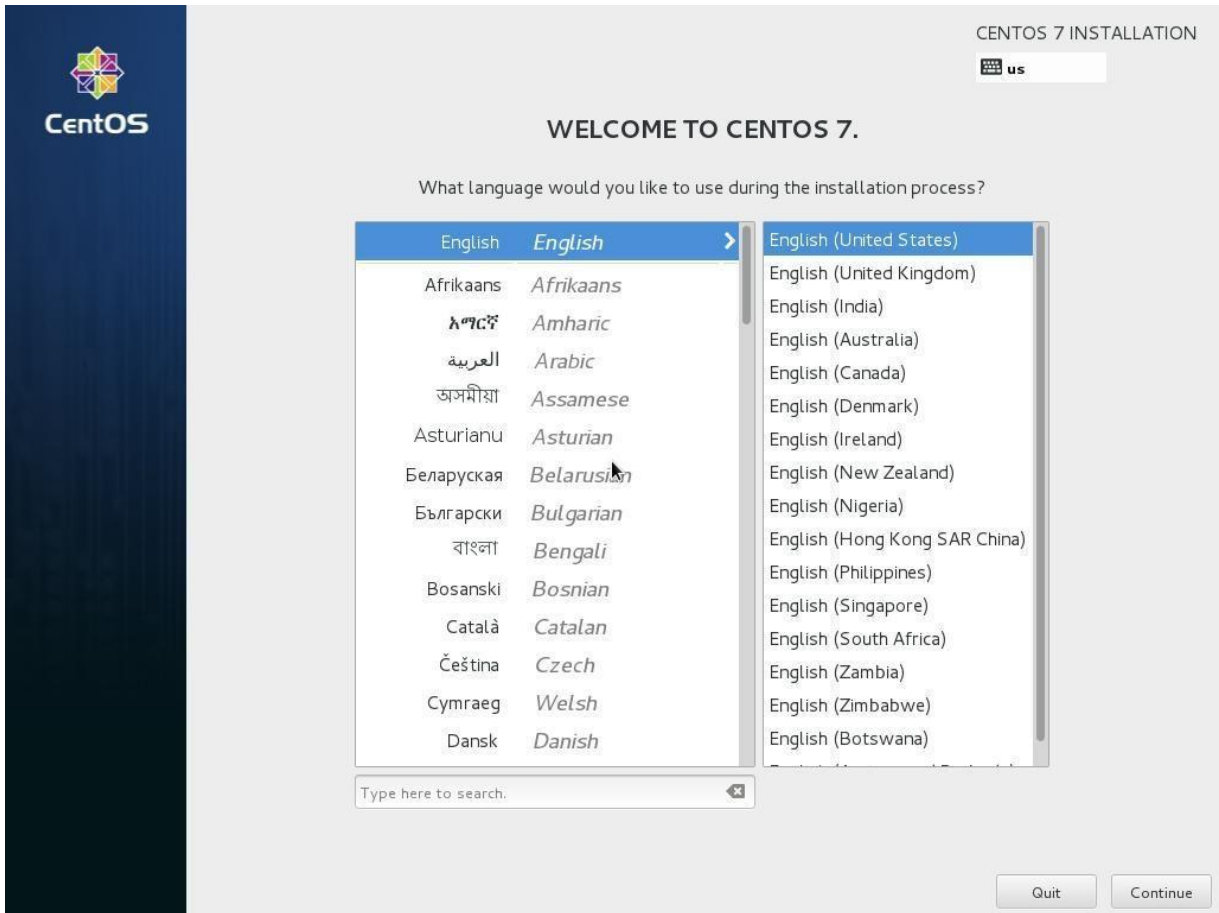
CentOS

CENTOS 7 INSTALLATION
us

WELCOME TO CENTOS 7.

What language would you like to use during the installation process?

| | |
|---|---|
| English | English |
| Afrikaans | Afrikaans |
| አማርኛ | Amharic |
| العربية | Arabic |
| অসমীয়া | Assamese |
| Asturianu | Asturian |
| Беларуская | Belarusian |
| Български | Bulgarian |
| বাংলা | Bengali |
| Bosanski | Bosnian |
| Català | Catalan |
| Čeština | Czech |
| Cymraeg | Welsh |
| Dansk | Danish |

English (United States)
English (United Kingdom)
English (India)
English (Australia)
English (Canada)
English (Denmark)
English (Ireland)
English (New Zealand)
English (Nigeria)
English (Hong Kong SAR China)
English (Philippines)
English (Singapore)
English (South Africa)
English (Zambia)
English (Zimbabwe)
English (Botswana)
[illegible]

Type here to search.

Quit
Continue